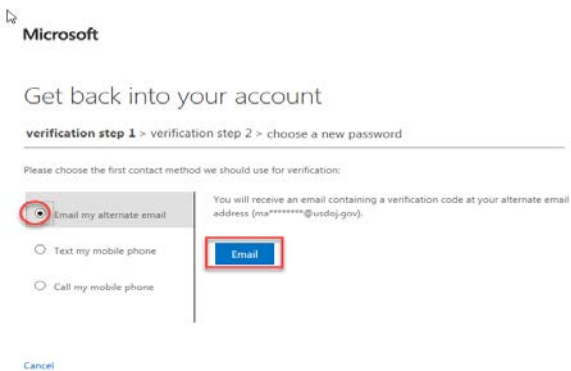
Microsoft

Get back into your account

verification step 1 > verification step 2 > choose a new password

Please choose the first contact method we should use for verification:

Email my alternate email

Text my mobile phone

Call my mobile phone

You will receive an email containing a verification code at your alternate email address (ma********@usdoj.gov).

Email

Cancel